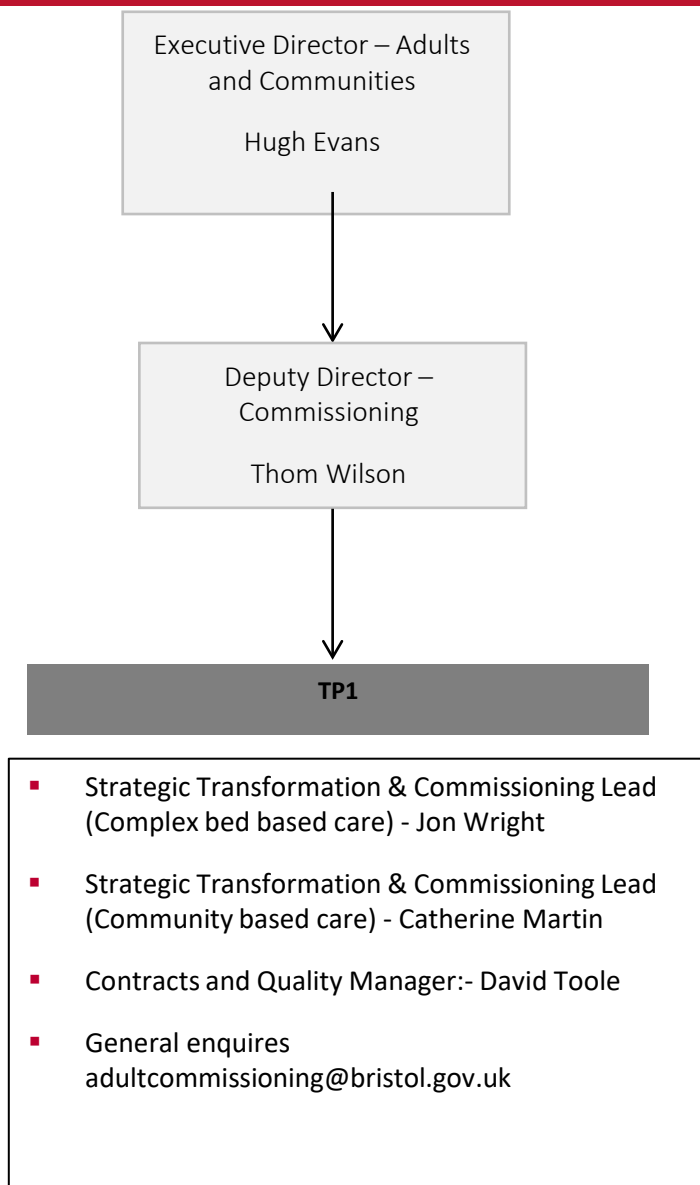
Executive Director – Adults and Communities

Hugh Evans

Deputy Director – Commissioning

Thom Wilson

TP1

- Strategic Transformation & Commissioning Lead (Complex bed based care) - Jon Wright
- Strategic Transformation & Commissioning Lead (Community based care) - Catherine Martin
- Contracts and Quality Manager:- David Toole
- General enquires adultcommissioning@bristol.gov.uk